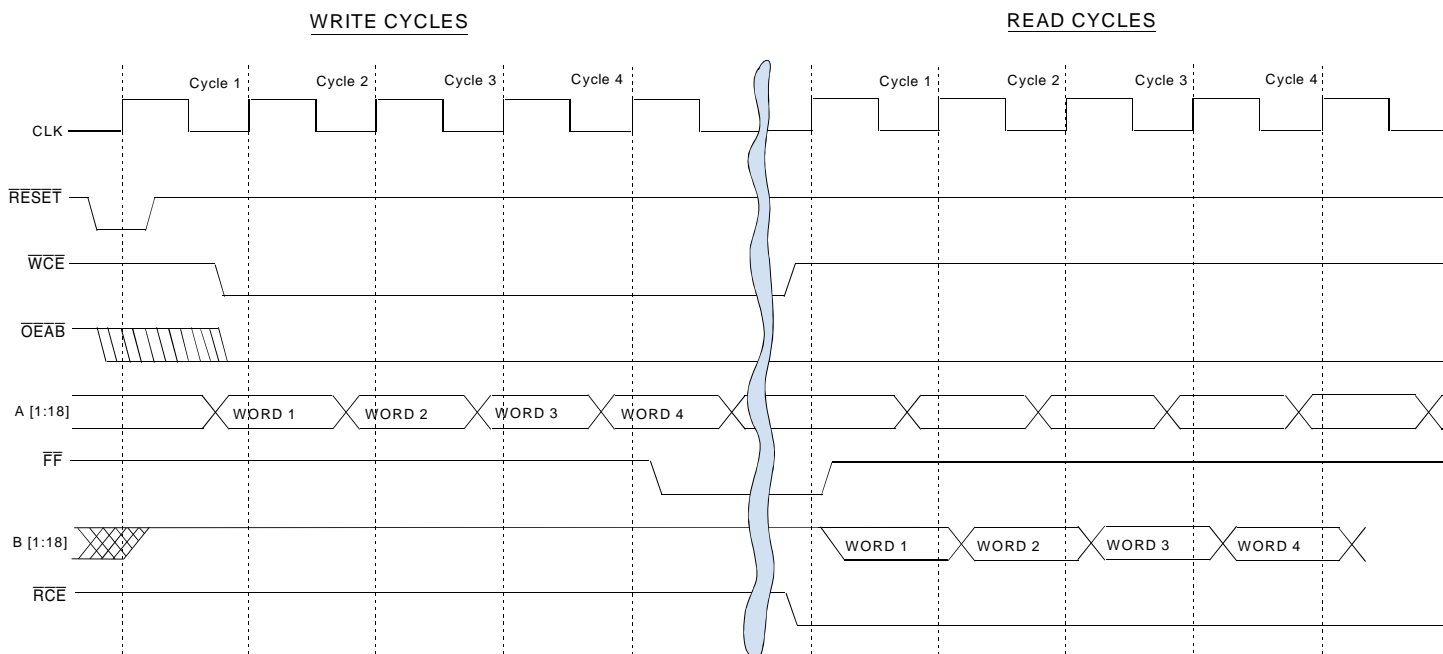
WRITE CYCLES

READ CYCLES

Cycle 1
Cycle 2
Cycle 3
Cycle 4

Cycle 1
Cycle 2
Cycle 3
Cycle 4

CLK

$\overline{RESET}$

$\overline{WCE}$

$\overline{OEAB}$

A [1:18]

WORD 1
WORD 2
WORD 3
WORD 4

$\overline{FF}$

B [1:18]

WORD 1
WORD 2
WORD 3
WORD 4

$\overline{RCE}$